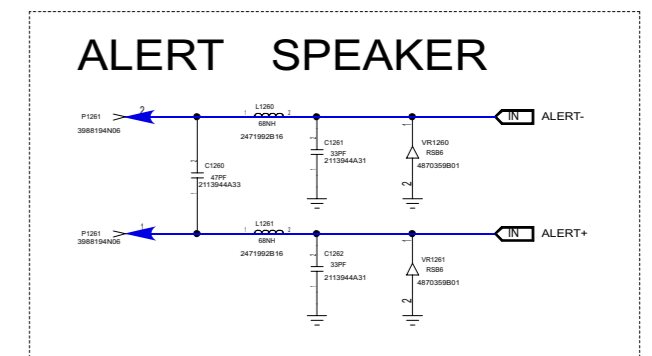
ALERT SPEAKER

P1261
3988194N06
2
L1260
1 2
68NH
2471992B16
C1261
33PF
2113944A31
1
VR1260
RSB6
4870359B01
2
IN
ALERT-

C1260
47PF
2113944A33

P1261
3988194N06
1
L1261
1 2
68NH
2471992B16
C1262
33PF
2113944A31
1
VR1261
RSB6
4870359B01
2
IN
ALERT+